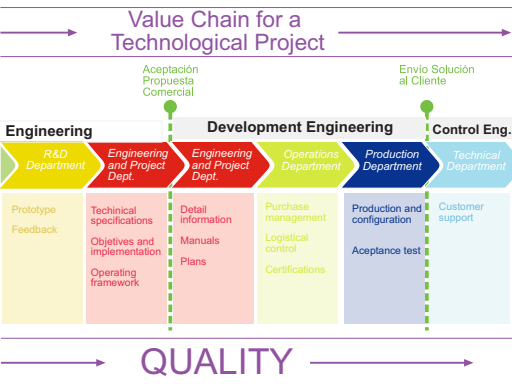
Value Chain for a Technological Project

Aceptación Propuesta Comercial

Envío Solución al Cliente

Engineering

Development Engineering

Control Eng.

R&D Department

Engineering and Project Dept.

Engineering and Project Dept.

Operations Department

Production Department

Technical Department

Prototype

Feedback

Techinical specifications

Objetives and implementation

Operating framework

Detail information

Manuals

Plans

Purchase management

Logistical control

Certifications

Production and configuration

Aceptance test

Customer support

QUALITY